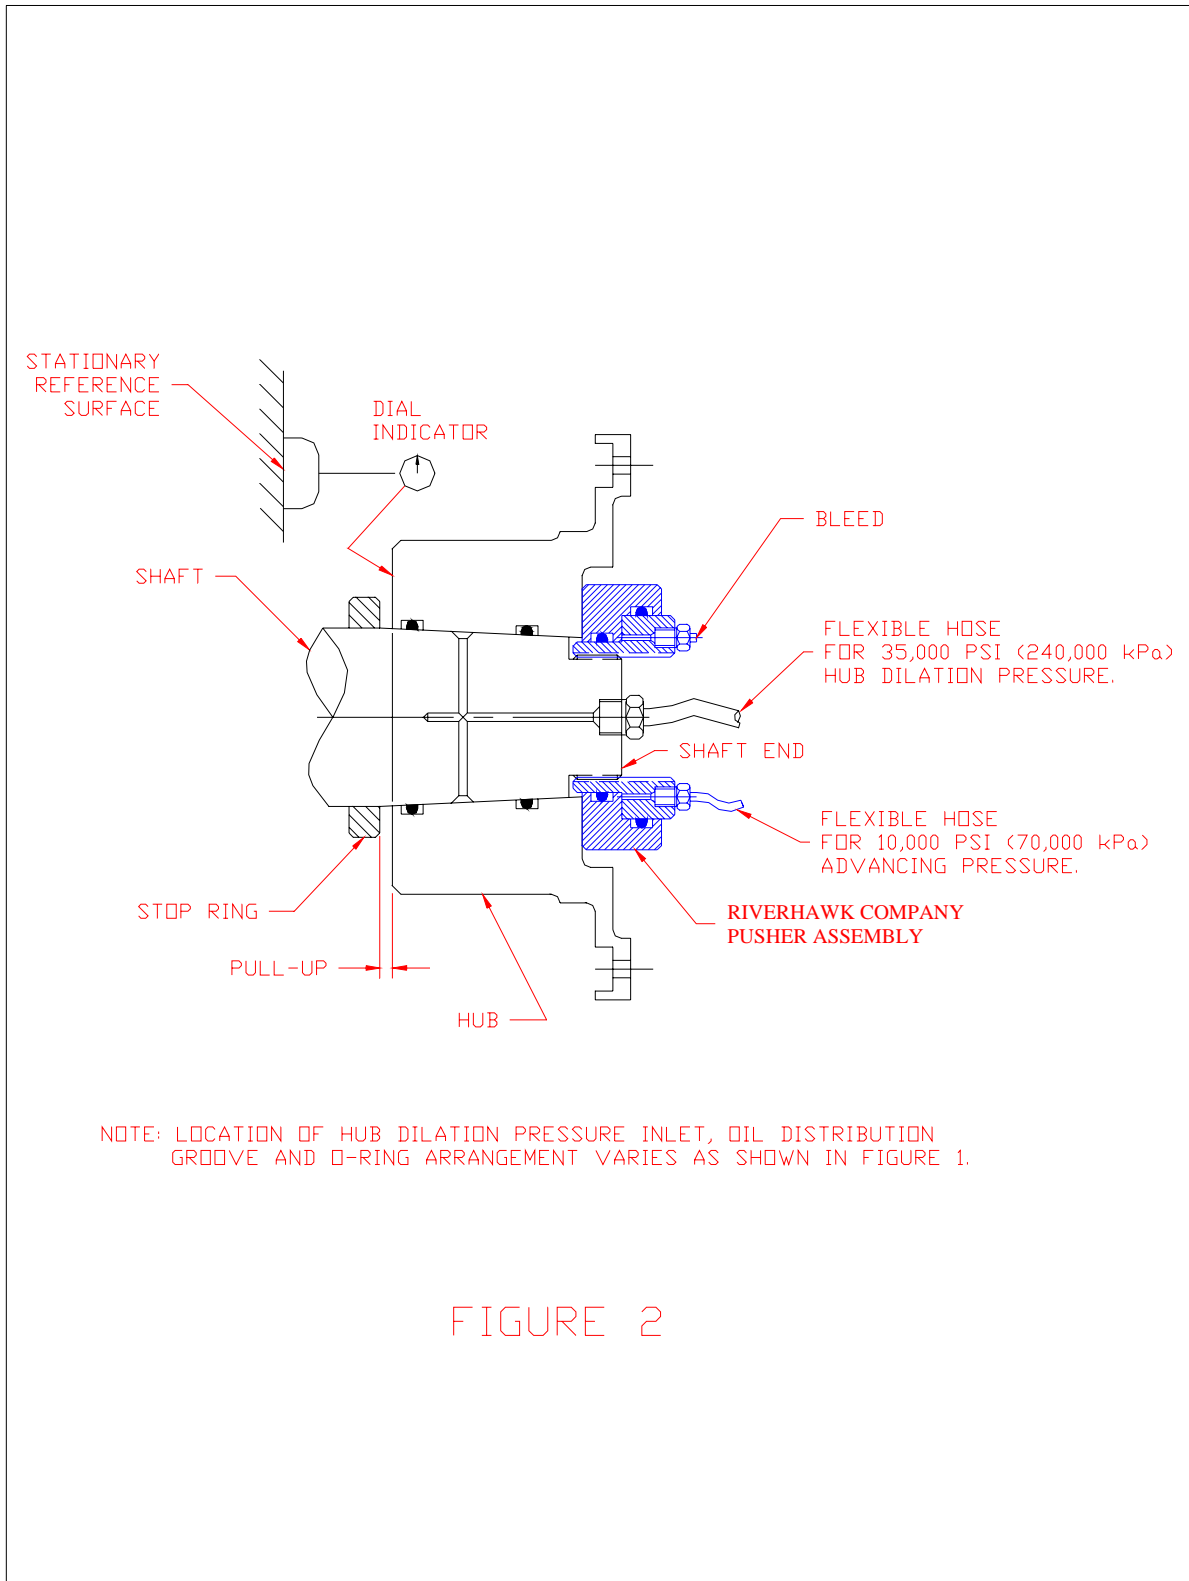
STATIONARY REFERENCE SURFACE

DIAL INDICATOR

BLEED

SHAFT

FLEXIBLE HOSE FOR 35,000 PSI (240,000 kPa) HUB DILATION PRESSURE.

SHAFT END

FLEXIBLE HOSE FOR 10,000 PSI (70,000 kPa) ADVANCING PRESSURE.

STOP RING

RIVERHAWK COMPANY PUSHER ASSEMBLY

PULL-UP

HUB

NOTE: LOCATION OF HUB DILATION PRESSURE INLET, OIL DISTRIBUTION GROOVE AND O-RING ARRANGEMENT VARIES AS SHOWN IN FIGURE 1.

FIGURE 2